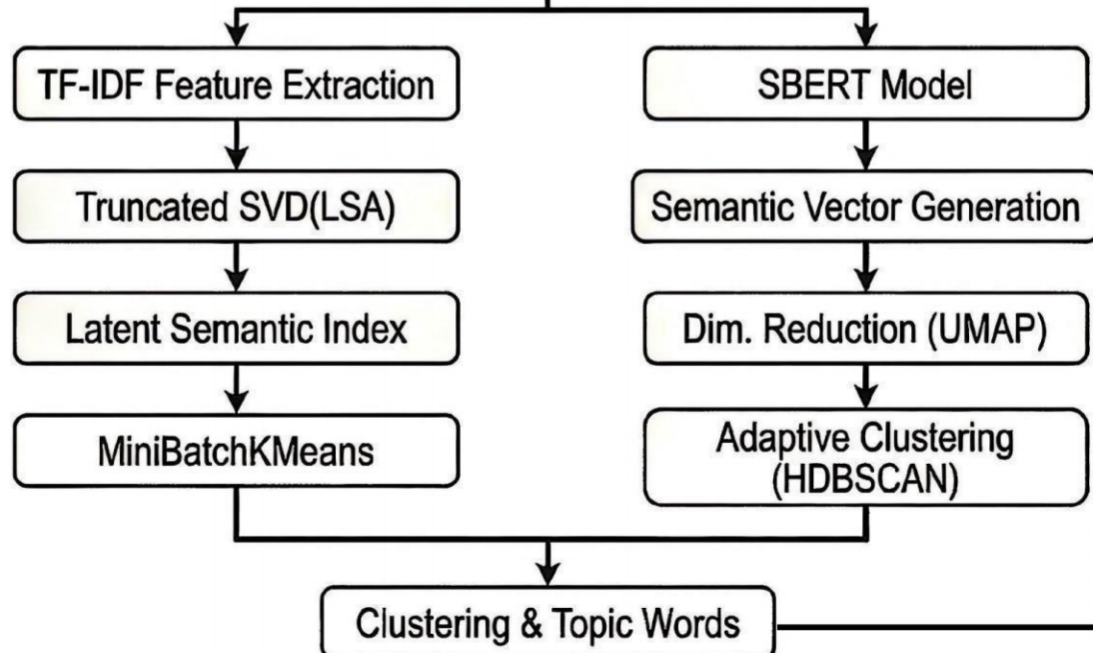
TF-IDF Feature Extraction

Truncated SVD(LSA)

Latent Semantic Index

MiniBatchKMeans

SBERT Model

Semantic Vector Generation

Dim. Reduction (UMAP)

Adaptive Clustering (HDBSCAN)

Clustering & Topic Words